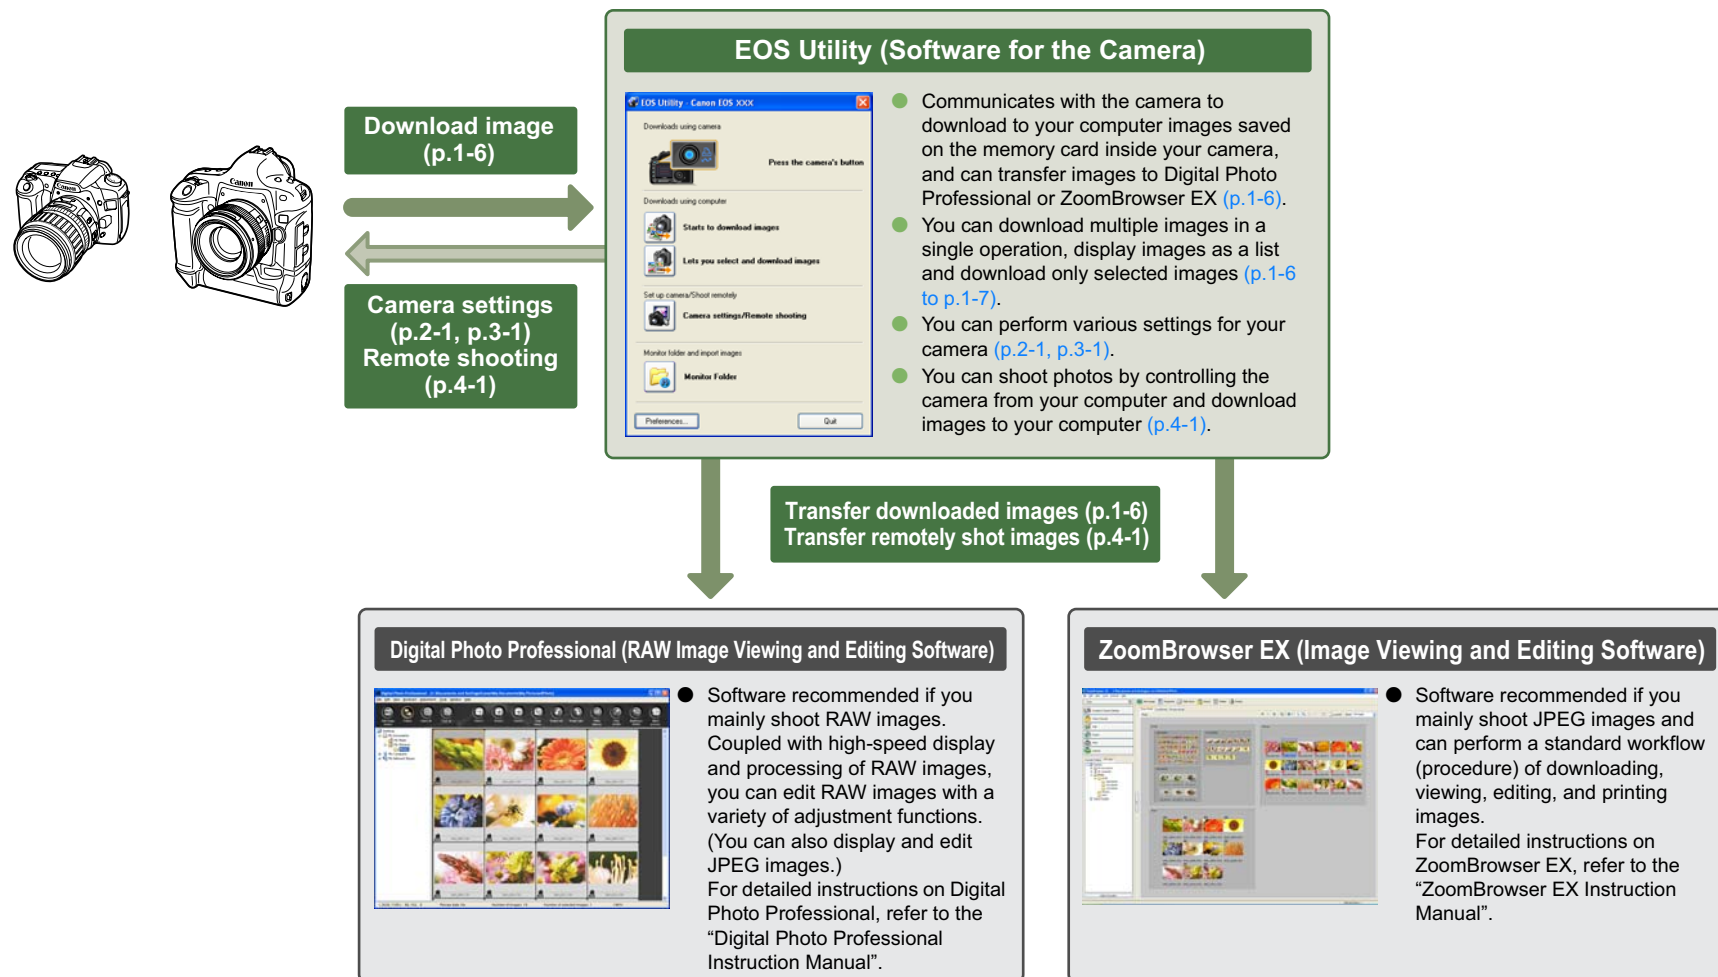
EOS Utility (Software for the Camera)

Download image (p.1-6)

Camera settings (p.2-1, p.3-1) Remote shooting (p.4-1)

EOS Utility - Canon EOS XXX

Downloads using camera

Press the camera's button

Downloads using computer

Starts to download images

Lets you select and download images

Set up camera/Shoot remotely

Camera settings/Remote shooting

Monitor folder and import images

Monitor Folder

Preferences...

Quit

Communicates with the camera to download to your computer images saved on the memory card inside your camera, and can transfer images to Digital Photo Professional or ZoomBrowser EX (p.1-6).

You can download multiple images in a single operation, display images as a list and download only selected images (p.1-6 to p.1-7).

You can perform various settings for your camera (p.2-1, p.3-1).

You can shoot photos by controlling the camera from your computer and download images to your computer (p.4-1).

Transfer downloaded images (p.1-6)
Transfer remotely shot images (p.4-1)

Digital Photo Professional (RAW Image Viewing and Editing Software)

Software recommended if you mainly shoot RAW images. Coupled with high-speed display and processing of RAW images, you can edit RAW images with a variety of adjustment functions. (You can also display and edit JPEG images.)
For detailed instructions on Digital Photo Professional, refer to the “Digital Photo Professional Instruction Manual”.

ZoomBrowser EX (Image Viewing and Editing Software)

Software recommended if you mainly shoot JPEG images and can perform a standard workflow (procedure) of downloading, viewing, editing, and printing images.
For detailed instructions on ZoomBrowser EX, refer to the “ZoomBrowser EX Instruction Manual”.